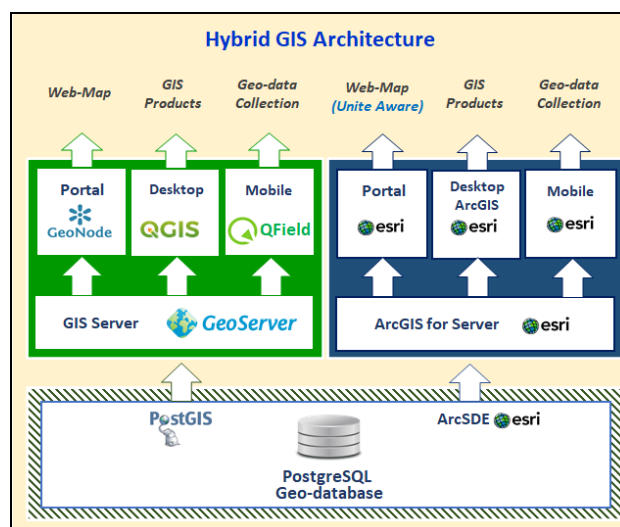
Hybrid GIS Architecture

Web-Map

GIS Products

Geo-data Collection

Web-Map (Unite Aware)

GIS Products

Geo-data Collection

Portal
GeoNode

Desktop
QGIS

Mobile
QField

Portal
esri

Desktop ArcGIS
esri

Mobile
esri

GIS Server
GeoServer

ArcGIS for Server
esri

PostGIS

ArcSDE esri

PostgreSQL Geo-database